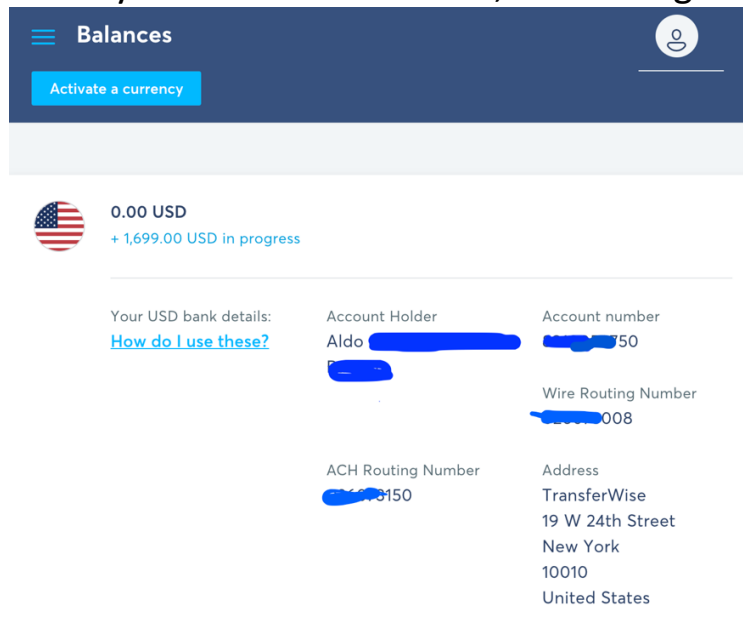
Balances

Activate a currency

0.00 USD
+ 1,699.00 USD in progress

Your USD bank details:
How do I use these?

Account Holder
Aldo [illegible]

Account number
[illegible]750

Wire Routing Number
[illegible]008

ACH Routing Number
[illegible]150

Address
TransferWise
19 W 24th Street
New York
10010
United States